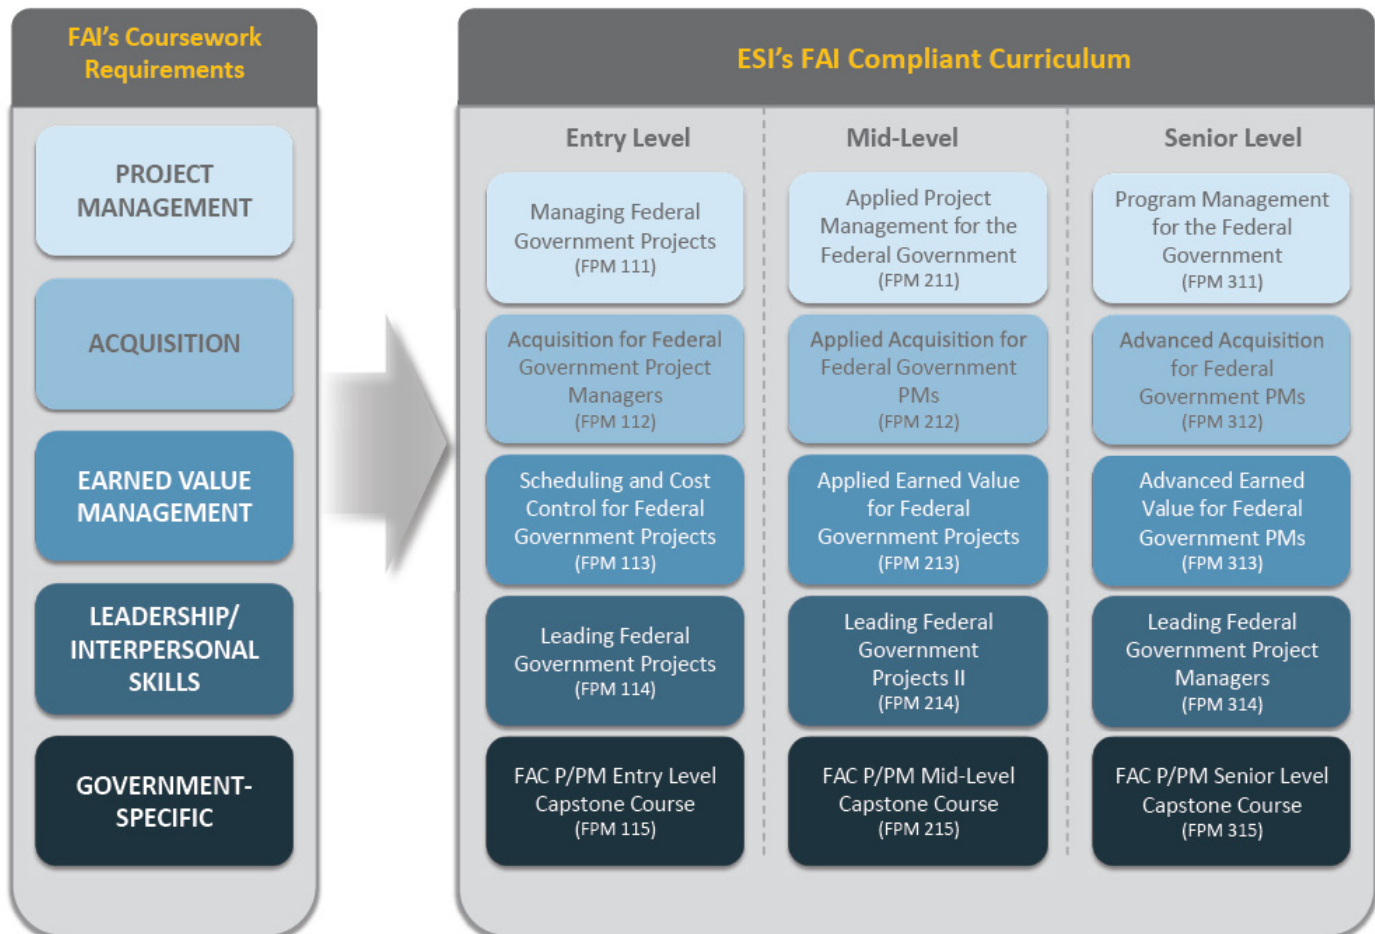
FAI's Coursework Requirements

PROJECT MANAGEMENT

ACQUISITION

EARNED VALUE MANAGEMENT

LEADERSHIP/ INTERPERSONAL SKILLS

GOVERNMENT-SPECIFIC

ESI's FAI Compliant Curriculum

| Entry Level | Mid-Level | Senior Level |
|---|---|---|
| Managing Federal Government Projects (FPM 111) | Applied Project Management for the Federal Government (FPM 211) | Program Management for the Federal Government (FPM 311) |
| Acquisition for Federal Government Project Managers (FPM 112) | Applied Acquisition for Federal Government PMs (FPM 212) | Advanced Acquisition for Federal Government PMs (FPM 312) |
| Scheduling and Cost Control for Federal Government Projects (FPM 113) | Applied Earned Value for Federal Government Projects (FPM 213) | Advanced Earned Value for Federal Government PMs (FPM 313) |
| Leading Federal Government Projects (FPM 114) | Leading Federal Government Projects II (FPM 214) | Leading Federal Government Project Managers (FPM 314) |
| FAC P/PM Entry Level Capstone Course (FPM 115) | FAC P/PM Mid-Level Capstone Course (FPM 215) | FAC P/PM Senior Level Capstone Course (FPM 315) |